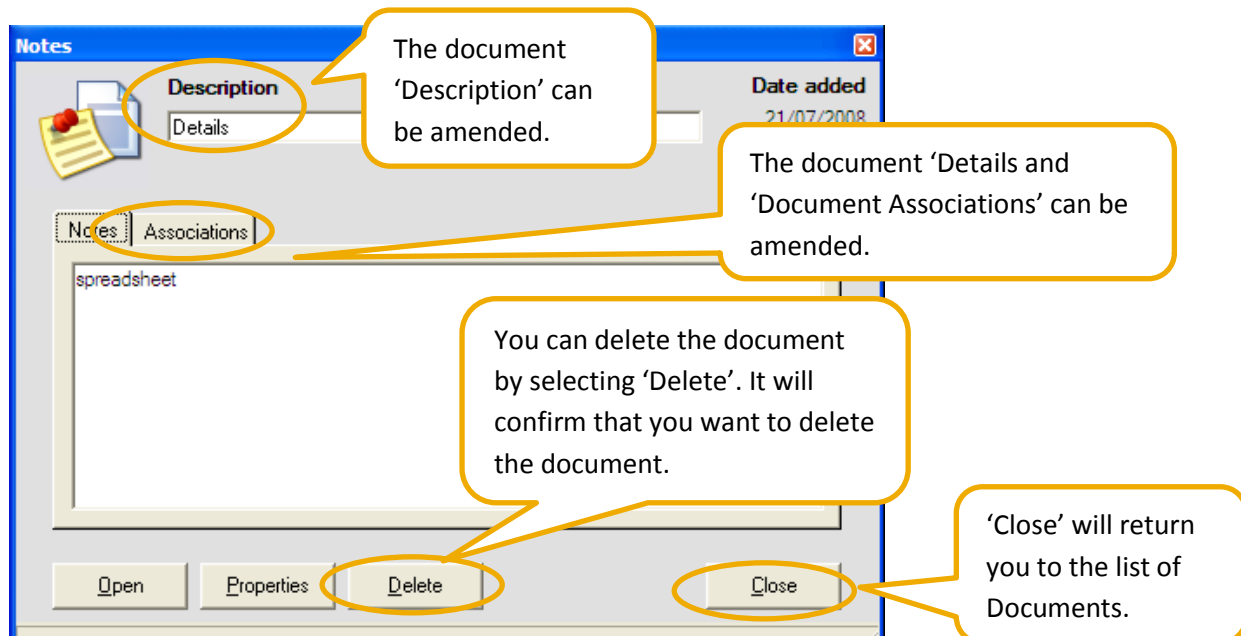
Notes

The document 'Description' can be amended.

Description

Date added

Details

21/07/2008

The document 'Details and 'Document Associations' can be amended.

Notes

Associations

spreadsheet

You can delete the document by selecting 'Delete'. It will confirm that you want to delete the document.

'Close' will return you to the list of Documents.

Open

Properties

Delete

Close